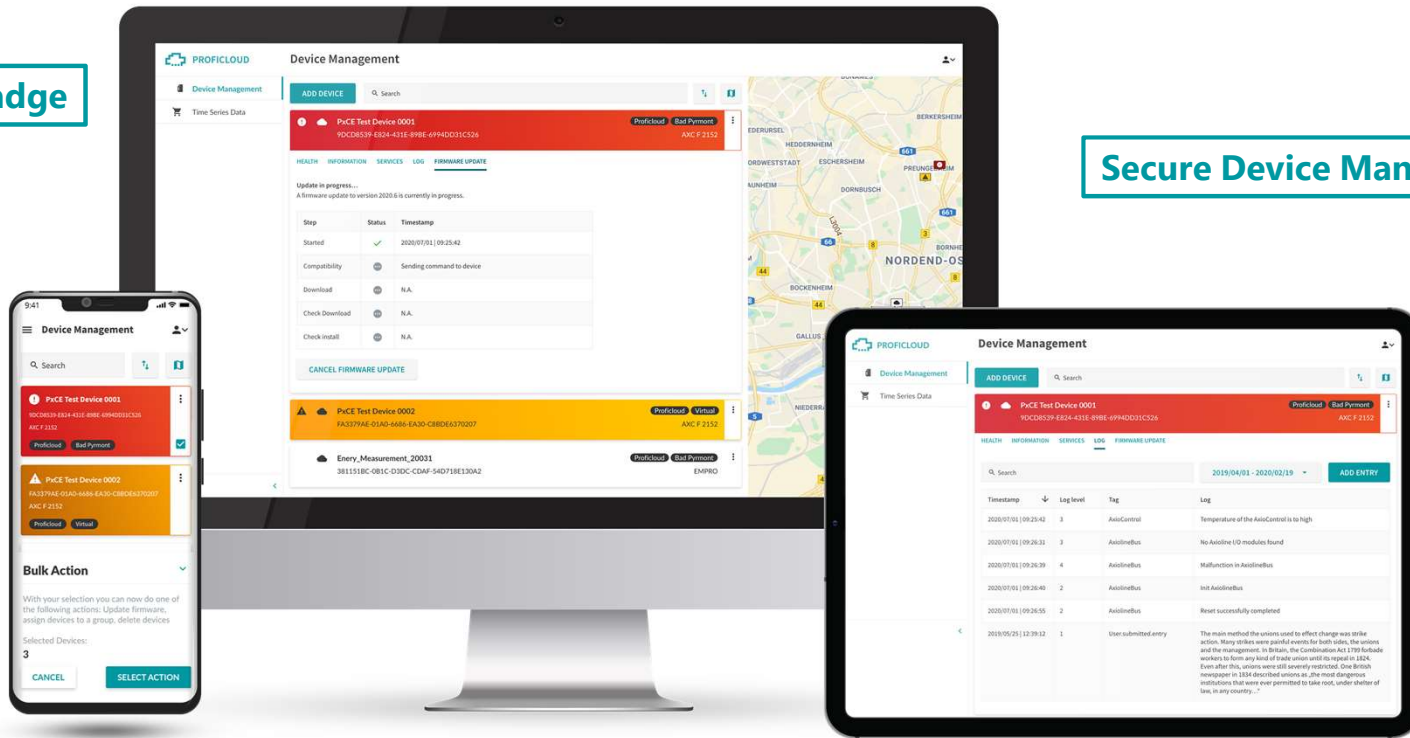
dge

Secure Device Man

PROFICLOUD

Device Management

Device Management

Time Series Data

ADD DEVICE

Search

PxCE Test Device 0001

9DCD8539-E824-431E-89BE-6994DD31C526

Proficloud Bad Pyrmont

AXC F 2152

HEALTH INFORMATION SERVICES LOG FIRMWARE UPDATE

Update in progress...

A firmware update to version 2020.6 is currently in progress.

| Step | Status | Timestamp |
|---|---|---|
| Started | ✓ | 2020/07/01 \| 09:25:42 |
| Compatibility | | Sending command to device |
| Download | | N.A. |
| Check Download | | N.A. |
| Check install | | N.A. |

CANCEL FIRMWARE UPDATE

PxCE Test Device 0002

FA3379AE-01A0-6686-EA30-C8BDE6370207

Proficloud Virtual

AXC F 2152

Enery_Measurement_20031

381151BC-0B1C-D3DC-CDAF-54D718E130A2

Proficloud Bad Pyrmont

EMPRO

BERKERSHEIM

EDERURSEL

HEDDERNHEIM

ORDWESTSTADT ESCHERSHEIM

PREUNGESHEIM

DORNBUSCH

NORDEND-OS

BOCKENHEIM

GALLUS

NIEDERRA

9:41

Device Management

Search

PxCE Test Device 0001

9DCD8539-E824-431E-89BE-6994DD31C526

AXC F 2152

Proficloud Bad Pyrmont

PxCE Test Device 0002

FA3379AE-01A0-6686-EA30-C8BDE6370207

AXC F 2152

Proficloud Virtual

Bulk Action

With your selection you can now do one of the following actions: Update firmware, assign devices to a group, delete devices

Selected Devices:

3

CANCEL

SELECT ACTION

PROFICLOUD

Device Management

Device Management

Time Series Data

ADD DEVICE

Search

PxCE Test Device 0001

9DCD8539-E824-431E-89BE-6994DD31C526

Proficloud Bad Pyrmont

AXC F 2152

HEALTH INFORMATION SERVICES LOG FIRMWARE UPDATE

Search

2019/04/01 - 2020/02/19

ADD ENTRY

| Timestamp | Log level | Tag | Log |
|---|---|---|---|
| 2020/07/01 \| 09:25:42 | 3 | AxioControl | Temperature of the AxioControl is to high |
| 2020/07/01 \| 09:26:31 | 3 | AxiolineBus | No Axioline I/O modules found |
| 2020/07/01 \| 09:26:39 | 4 | AxiolineBus | Malfunction in AxiolineBus |
| 2020/07/01 \| 09:26:40 | 2 | AxiolineBus | Init AxiolineBus |
| 2020/07/01 \| 09:26:55 | 2 | AxiolineBus | Reset successfully completed |
| 2019/05/25 \| 12:39:12 | 1 | User.submitted.entry | The main method the unions used to effect change was strike action. Many strikes were painful events for both sides, the unions and the management. In Britain, the Combination Act 1799 forbade workers to form any kind of trade union until its repeal in 1824. Even after this, unions were still severely restricted. One British newspaper in 1834 described unions as „the most dangerous institutions that were ever permitted to take root, under shelter of law, in any country..." |